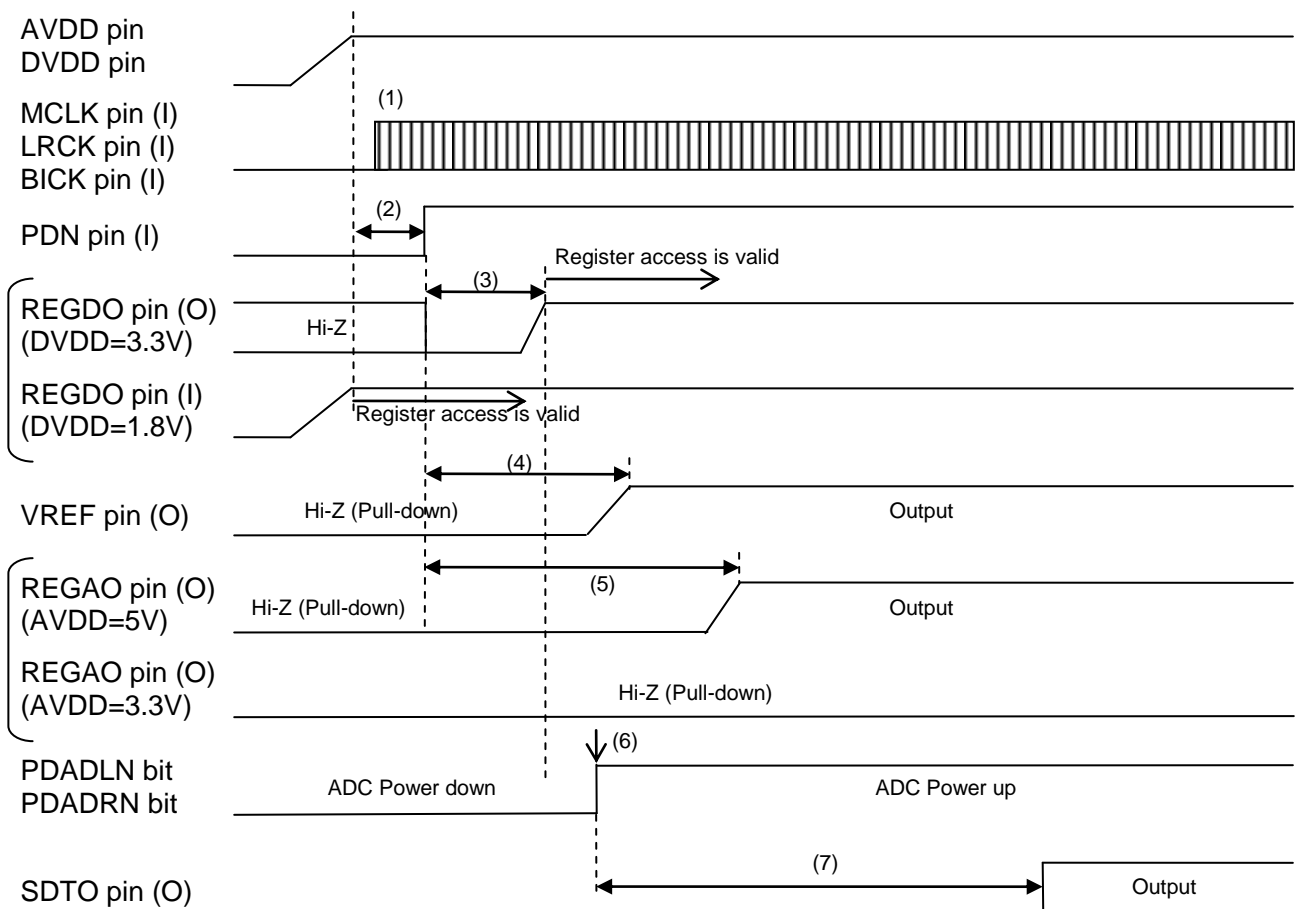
AVDD pin
DVDD pin

MCLK pin (I)
LRCK pin (I)
BICK pin (I)

(1)

(2)

PDN pin (I)

Register access is valid

(3)

REGDO pin (O)
(DVDD=3.3V)

Hi-Z

REGDO pin (I)
(DVDD=1.8V)

Register access is valid

(4)

VREF pin (O)

Hi-Z (Pull-down)

Output

(5)

REGAO pin (O)
(AVDD=5V)

Hi-Z (Pull-down)

Output

REGAO pin (O)
(AVDD=3.3V)

Hi-Z (Pull-down)

(6)

PDADLN bit
PDADRN bit

ADC Power down

ADC Power up

(7)

SDTO pin (O)

Output